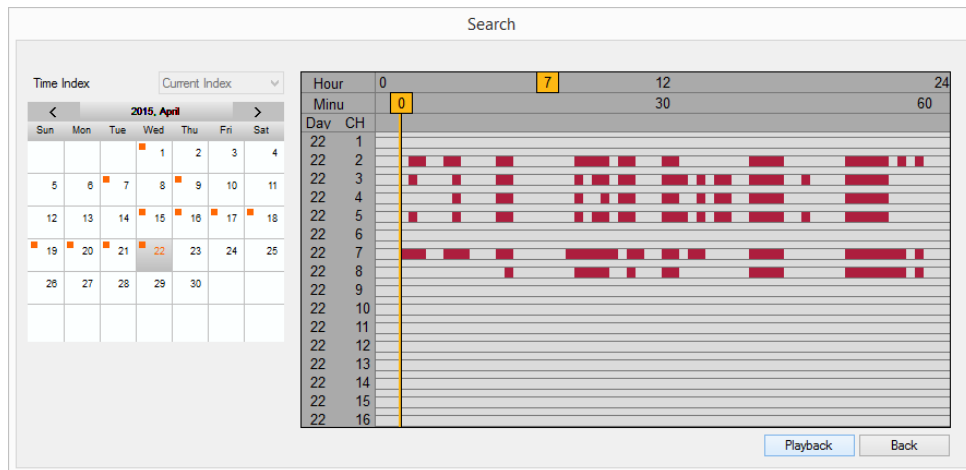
Search

Time Index Current Index

2015, April

| Sun | Mon | Tue | Wed | Thu | Fri | Sat |
|---|---|---|---|---|---|---|
| | | | 1 | 2 | 3 | 4 |
| 5 | 6 | 7 | 8 | 9 | 10 | 11 |
| 12 | 13 | 14 | 15 | 16 | 17 | 18 |
| 19 | 20 | 21 | 22 | 23 | 24 | 25 |
| 26 | 27 | 28 | 29 | 30 | | |

Hour 0 7 12 24
Minu 0 30 60

| Day | CH |
|---|---|
| 22 | 1 |
| 22 | 2 |
| 22 | 3 |
| 22 | 4 |
| 22 | 5 |
| 22 | 6 |
| 22 | 7 |
| 22 | 8 |
| 22 | 9 |
| 22 | 10 |
| 22 | 11 |
| 22 | 12 |
| 22 | 13 |
| 22 | 14 |
| 22 | 15 |
| 22 | 16 |

Playback Back